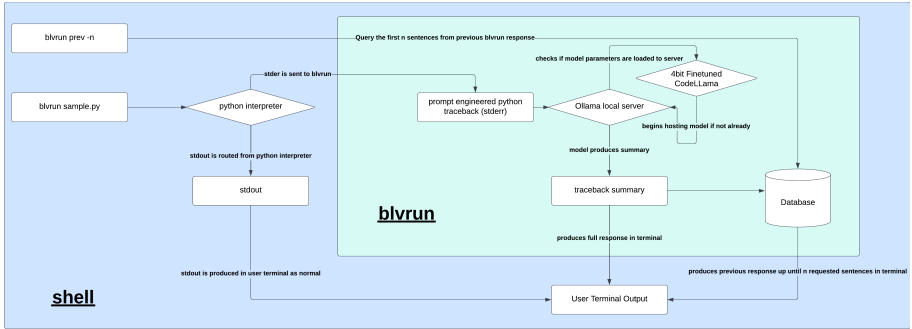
blvrun prev -n

Query the first n sentences from previous blvrun response

checks if model parameters are loaded to server

4bit Finetuned CodeLLama

stder is sent to blvrun

blvrun sample.py

python interpreter

prompt engineered python traceback (stderr)

Ollama local server

begins hosting model if not already

stdout is routed from python interpreter

model produces summary

stdout

traceback summary

Database

blvrun

produces full response in terminal

stdout is produced in user terminal as normal

produces previous response up until n requested sentences in terminal

shell

User Terminal Output